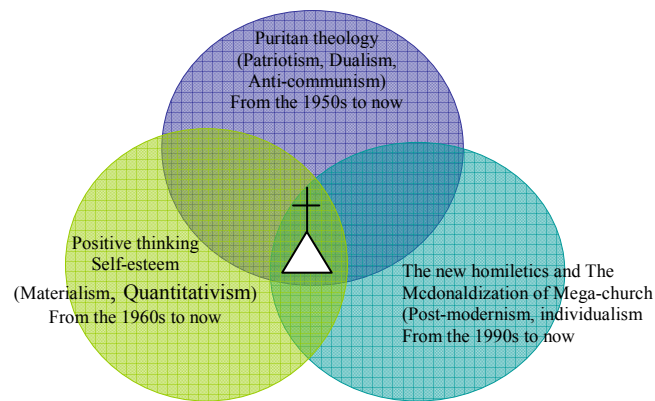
Puritan theology
(Patriotism, Dualism, Anti-communism)
From the 1950s to now

Positive thinking
Self-esteem
(Materialism, Quantitativism)
From the 1960s to now

The new homiletics and The Mcdonaldization of Mega-church
(Post-modernism, individualism
From the 1990s to now